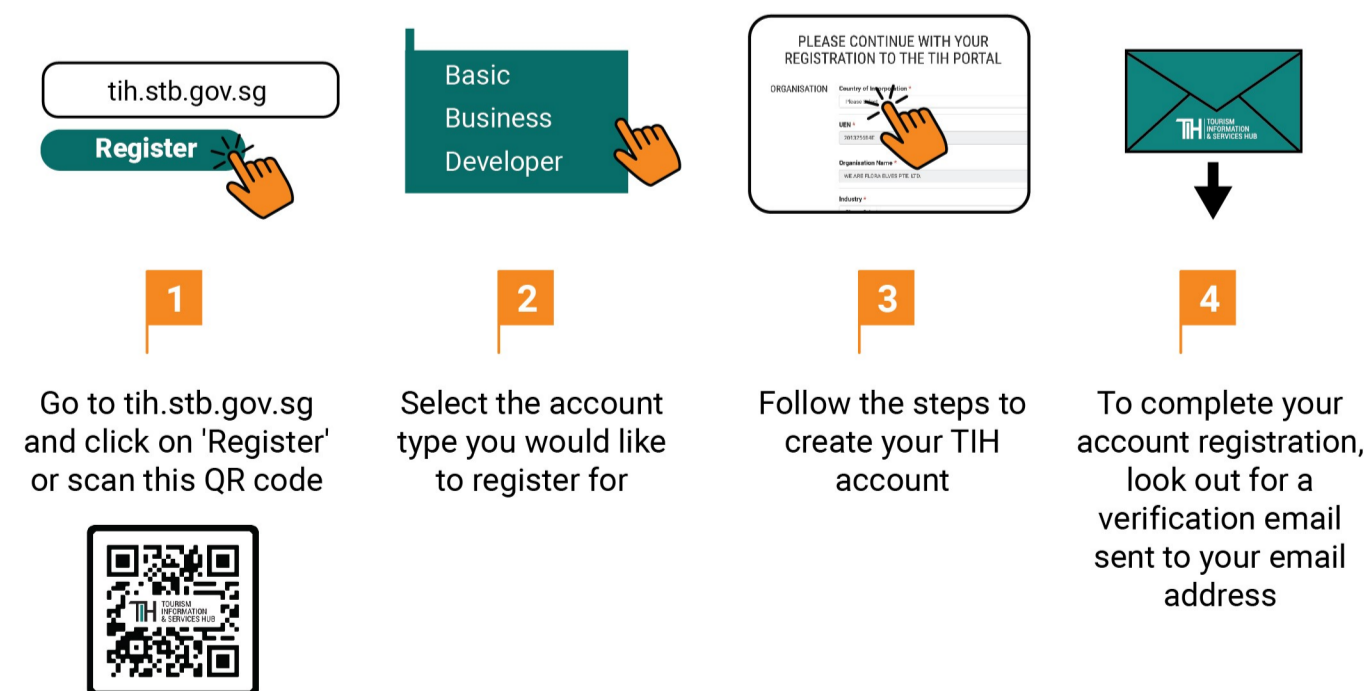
tih.stb.gov.sg

Register

Basic

Business

Developer

PLEASE CONTINUE WITH YOUR REGISTRATION TO THE TIH PORTAL

ORGANISATION

Country of Incorporation *

Please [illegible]

UEN *

201375354E

Organisation Name *

WE ARE FLORA ELVES PTE. LTD.

Industry *

TIH TOURISM INFORMATION & SERVICES HUB

1

Go to tih.stb.gov.sg and click on 'Register' or scan this QR code

TIH TOURISM INFORMATION & SERVICES HUB

2

Select the account type you would like to register for

3

Follow the steps to create your TIH account

4

To complete your account registration, look out for a verification email sent to your email address